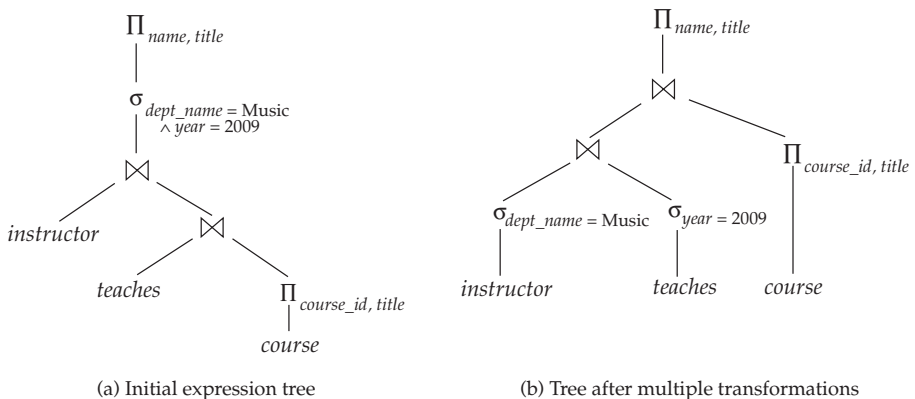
$\Pi_{name,\ title}$

$\sigma_{dept\_name = \text{Music} \wedge year = 2009}$

$\bowtie$

instructor

$\bowtie$

teaches

$\Pi_{course\_id,\ title}$

course

(a) Initial expression tree

$\Pi_{name,\ title}$

$\bowtie$

$\bowtie$

$\Pi_{course\_id,\ title}$

$\sigma_{dept\_name = \text{Music}}$

$\sigma_{year = 2009}$

instructor

teaches

course

(b) Tree after multiple transformations